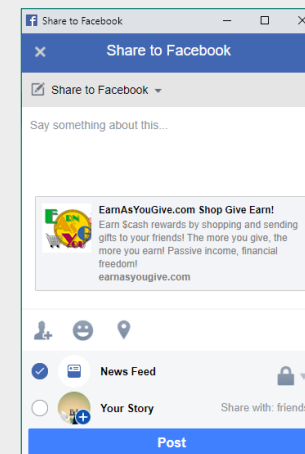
Share to Facebook

Share to Facebook

Share to Facebook

Say something about this...

EarnAsYouGive.com Shop Give Earn!

Earn $cash rewards by shopping and sending gifts to your friends! The more you give, the more you earn! Passive income, financial freedom!

earnasyougive.com

News Feed

Your Story

Share with: friends

Post